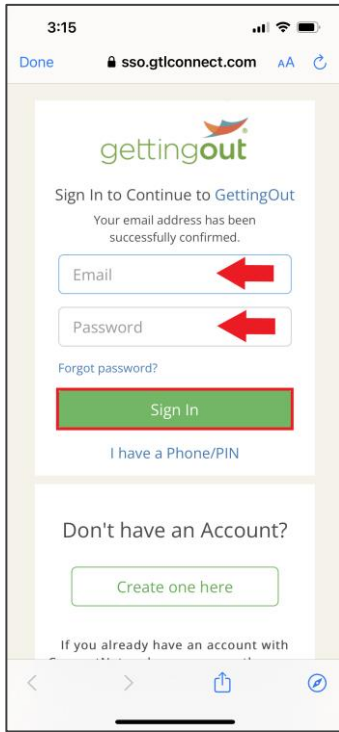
3:15

Done sso.gtlconnect.com AA

gettingout

Sign In to Continue to GettingOut

Your email address has been successfully confirmed.

Email

Password

Forgot password?

Sign In

I have a Phone/PIN

Don't have an Account?

Create one here

If you already have an account with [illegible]